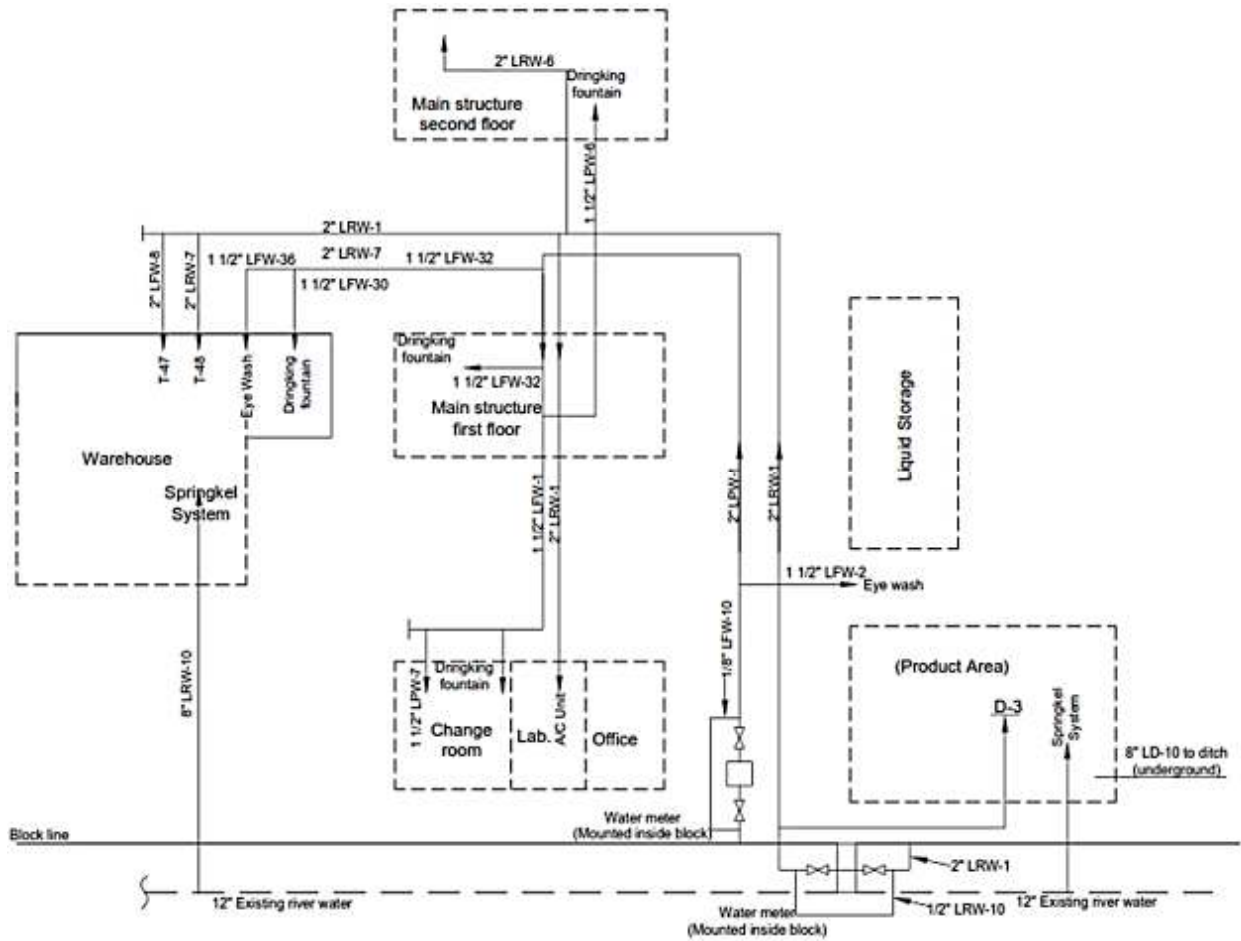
2" LRW-6
Dringking fountain
Main structure second floor
1 1/2" LPW-6
2" LRW-1
2" LRW-7
1 1/2" LFW-36
1 1/2" LFW-32
1 1/2" LFW-30
2" LFW-8
2" LRW-7
T-47
T-48
Eye Wash
Dringking fountain
Warehouse
Springkel System
Dringking fountain
1 1/2" LFW-32
Main structure first floor
Liquid Storage
1 1/2" LFW-1
2" LRW-1
2" LPW-1
2" LRW-1
1 1/2" LFW-2
Eye wash
1/8" LFW-10
8" LRW-10
1 1/2" LPW-7
Dringking fountain
Change room
Lab.
A/C Unit
Office
(Product Area)
D-3
Springkel System
8" LD-10 to ditch (underground)
Water meter (Mounted inside block)
Block line
2" LRW-1
12" Existing river water
1/2" LRW-10
12" Existing river water
Water meter (Mounted inside block)